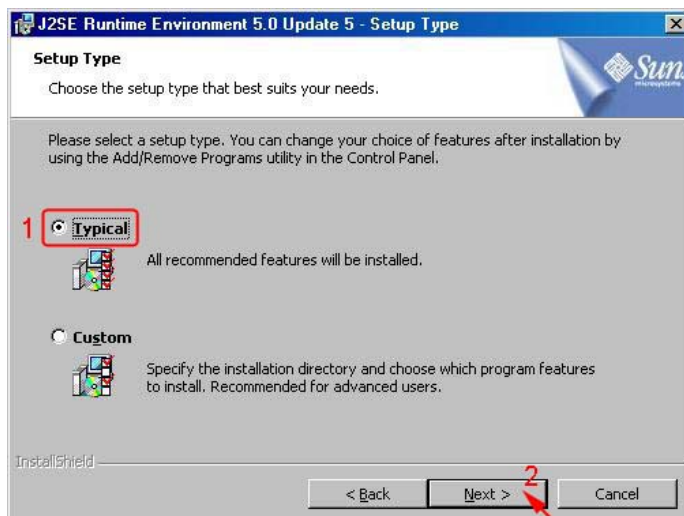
J2SE Runtime Environment 5.0 Update 5 - Setup Type

Setup Type

Choose the setup type that best suits your needs.

Sun microsystems

Please select a setup type. You can change your choice of features after installation by using the Add/Remove Programs utility in the Control Panel.

1

Typical

All recommended features will be installed.

Custom

Specify the installation directory and choose which program features to install. Recommended for advanced users.

InstallShield

2

< Back

Next >

Cancel